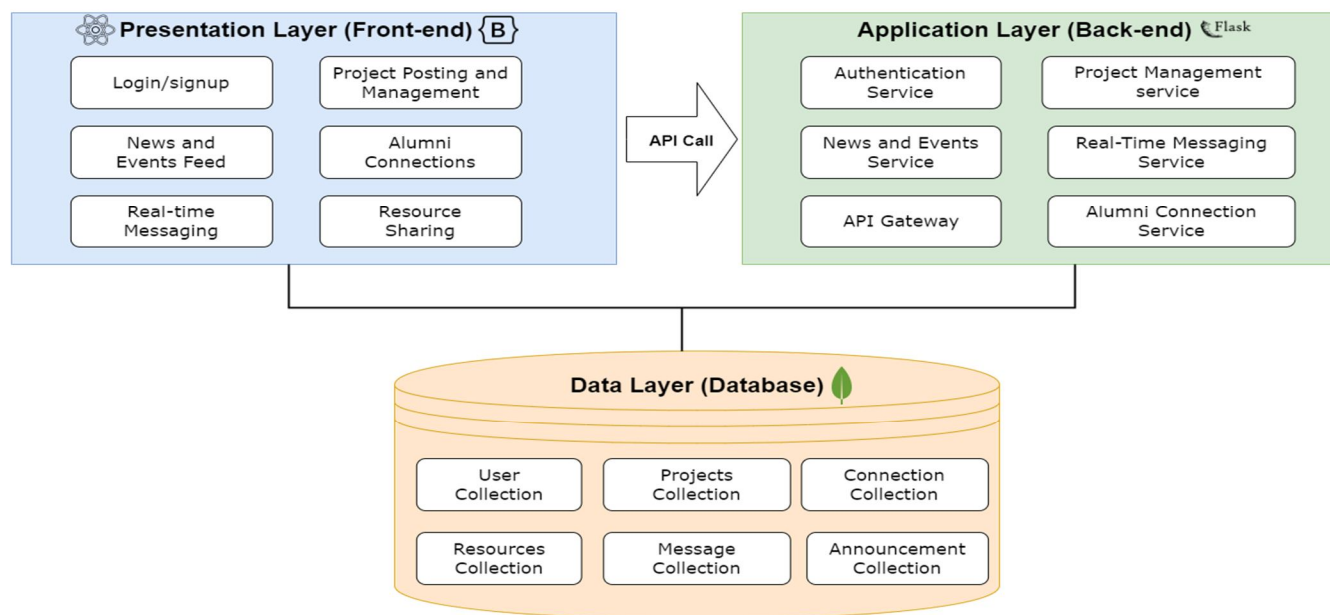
Presentation Layer (Front-end) B

Login/signup

Project Posting and Management

News and Events Feed

Alumni Connections

Real-time Messaging

Resource Sharing

API Call

Application Layer (Back-end) Flask

Authentication Service

Project Management service

News and Events Service

Real-Time Messaging Service

API Gateway

Alumni Connection Service

Data Layer (Database)

User Collection

Projects Collection

Connection Collection

Resources Collection

Message Collection

Announcement Collection